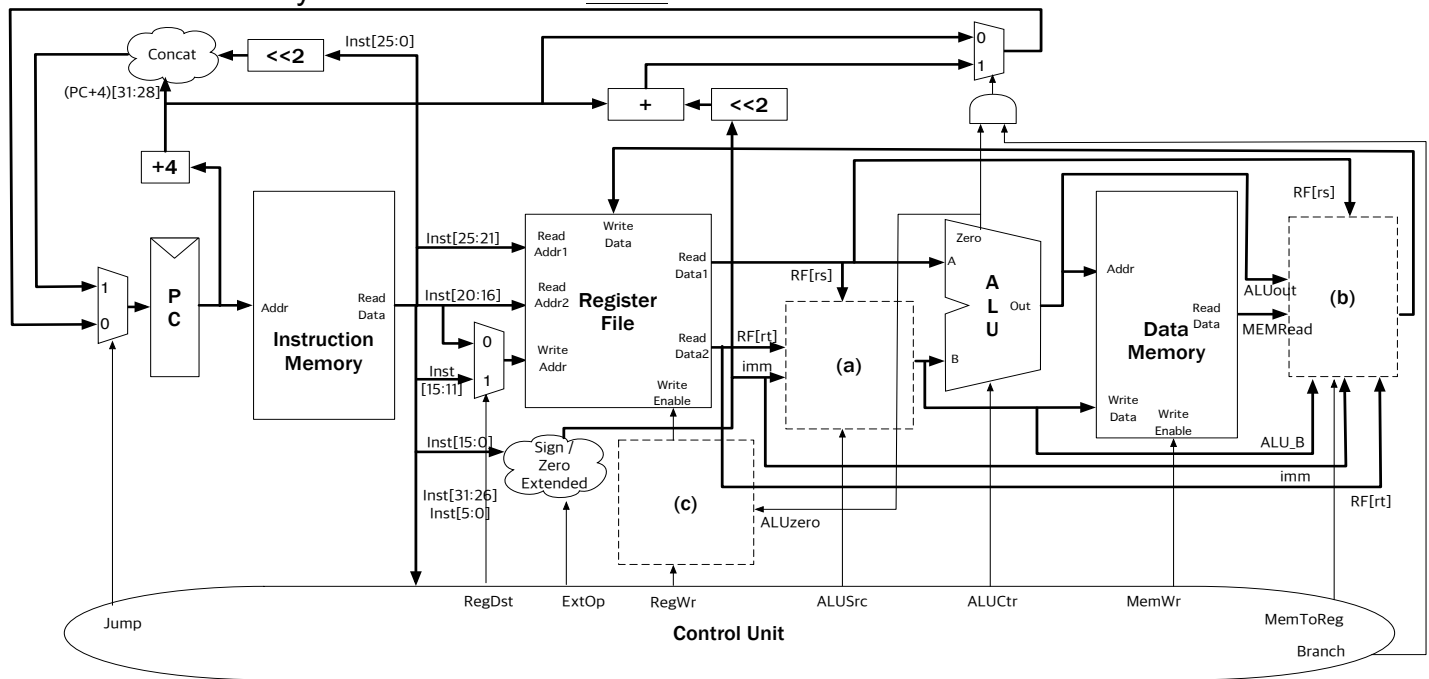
Concat
<<2
Inst[25:0]
0
1
(PC+4)[31:28]
+
<<2
+4
RF[rs]
1
0
P
C
Addr
Read Data
Instruction Memory
Inst[25:21]
Inst[20:16]
Inst
[15:11]
0
1
Read Addr1
Read Addr2
Write Addr
Write Data
Register File
Read Data1
Read Data2
Write Enable
RF[rs]
RF[rt]
imm
(a)
Zero
A
A
L
U
Out
B
Addr
Read Data
Data Memory
Write Data
Write Enable
ALUout
MEMRead
(b)
ALU_B
imm
RF[rt]
Inst[15:0]
Sign / Zero Extended
(c)
ALUzero
Inst[31:26]
Inst[5:0]
Jump
RegDst
ExtOp
RegWr
ALUSrc
ALUCtr
MemWr
MemToReg
Branch
Control Unit